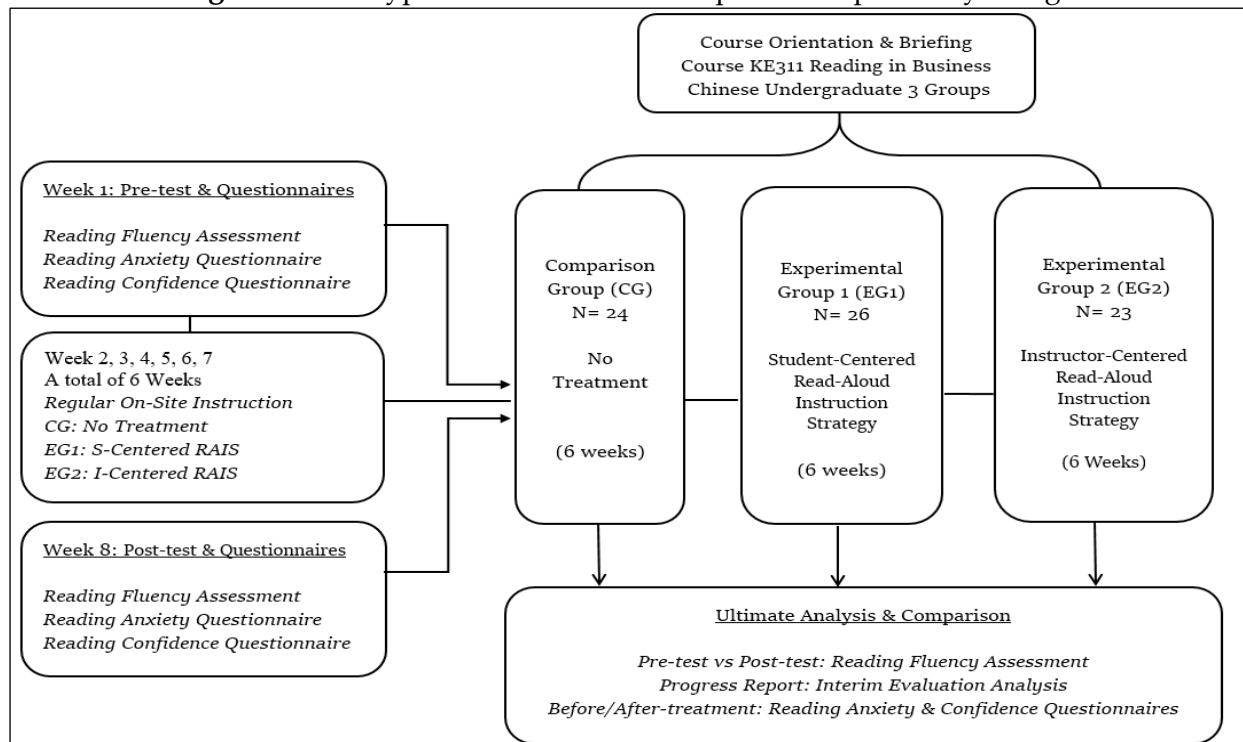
Course Orientation & Briefing
Course KE311 Reading in Business
Chinese Undergraduate 3 Groups

Week 1: Pre-test & Questionnaires

Reading Fluency Assessment
Reading Anxiety Questionnaire
Reading Confidence Questionnaire

Week 2, 3, 4, 5, 6, 7
A total of 6 Weeks
Regular On-Site Instruction
CG: No Treatment
EG1: S-Centered RAIS
EG2: I-Centered RAIS

Week 8: Post-test & Questionnaires

Reading Fluency Assessment
Reading Anxiety Questionnaire
Reading Confidence Questionnaire

Comparison Group (CG)
N= 24

No Treatment

(6 weeks)

Experimental Group 1 (EG1)
N= 26

Student-Centered Read-Aloud Instruction Strategy

(6 weeks)

Experimental Group 2 (EG2)
N= 23

Instructor-Centered Read-Aloud Instruction Strategy

(6 Weeks)

Ultimate Analysis & Comparison

Pre-test vs Post-test: Reading Fluency Assessment
Progress Report: Interim Evaluation Analysis
Before/After-treatment: Reading Anxiety & Confidence Questionnaires